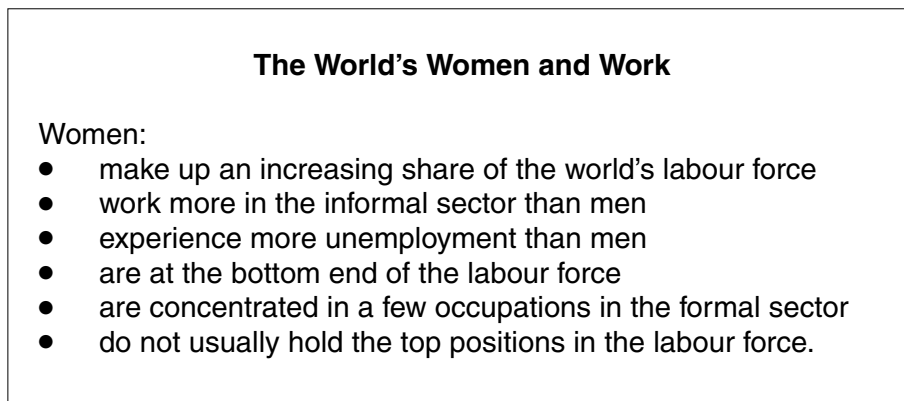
**The World’s Women and Work**

Women:

- make up an increasing share of the world’s labour force
- work more in the informal sector than men
- experience more unemployment than men
- are at the bottom end of the labour force
- are concentrated in a few occupations in the formal sector
- do not usually hold the top positions in the labour force.